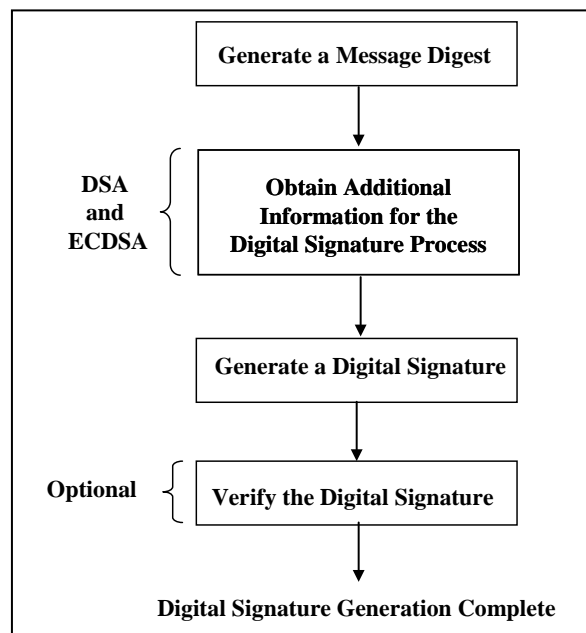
Generate a Message Digest

DSA and ECDSA

Obtain Additional Information for the Digital Signature Process

Generate a Digital Signature

Optional

Verify the Digital Signature

Digital Signature Generation Complete